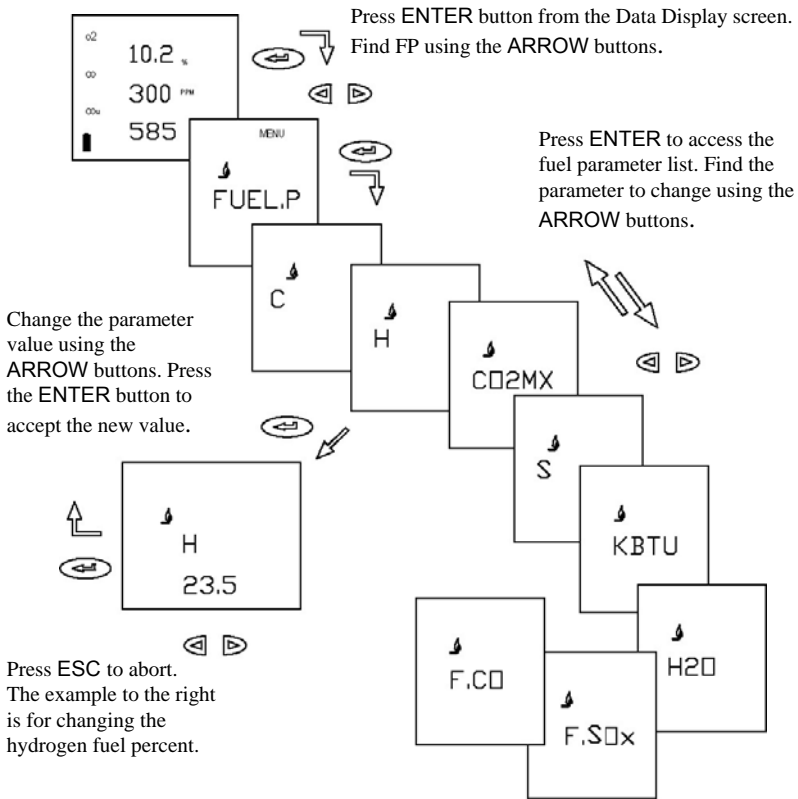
o2
10.2 %
co
300 PPM
co2
585

Press ENTER button from the Data Display screen. Find FP using the ARROW buttons.

MENU
FUEL.P

Press ENTER to access the fuel parameter list. Find the parameter to change using the ARROW buttons.

C

H

CO2MX

Change the parameter value using the ARROW buttons. Press the ENTER button to accept the new value.

S

KBTU

H
23.5

H2O

F.CO

F.SOx

Press ESC to abort. The example to the right is for changing the hydrogen fuel percent.